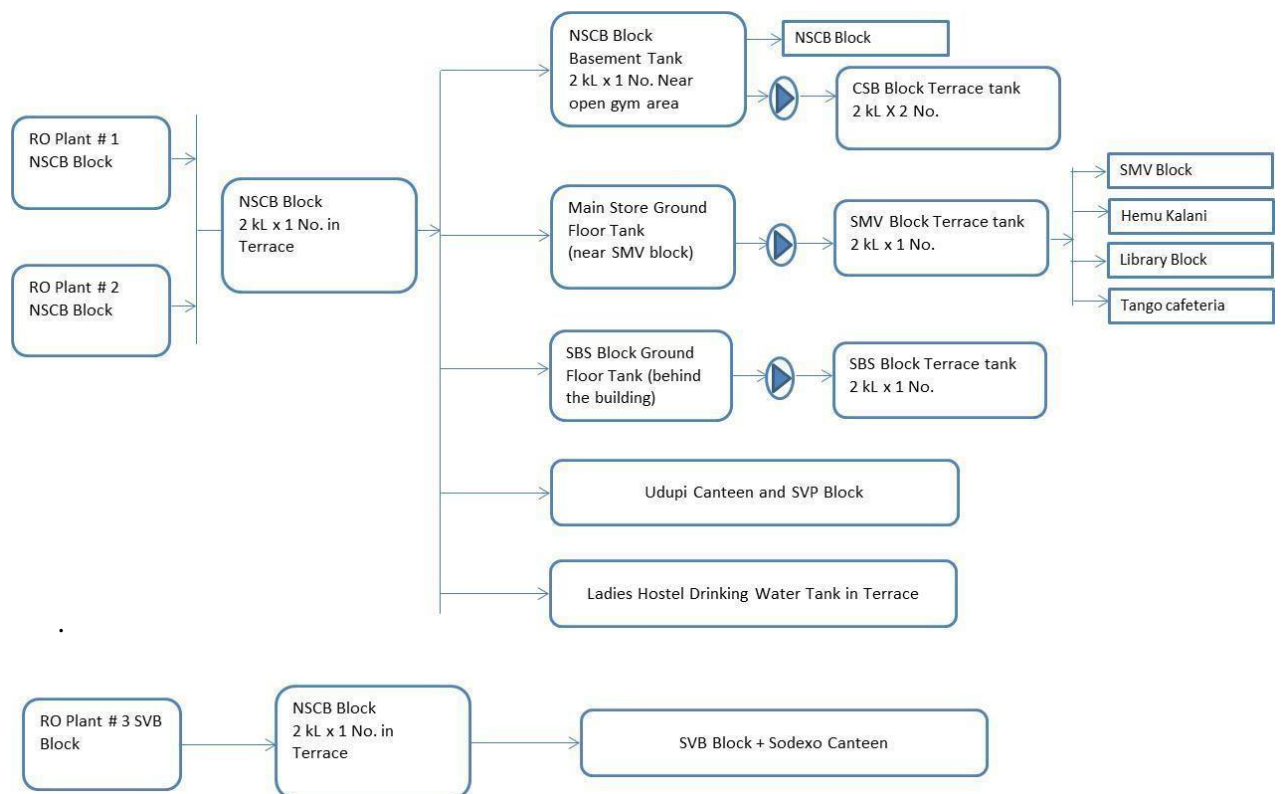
RO Plant # 1 NSCB Block

RO Plant # 2 NSCB Block

NSCB Block 2 kL x 1 No. in Terrace

NSCB Block Basement Tank 2 kL x 1 No. Near open gym area

NSCB Block

CSB Block Terrace tank 2 kL X 2 No.

Main Store Ground Floor Tank (near SMV block)

SMV Block Terrace tank 2 kL x 1 No.

SMV Block

Hemu Kalani

Library Block

Tango cafeteria

SBS Block Ground Floor Tank (behind the building)

SBS Block Terrace tank 2 kL x 1 No.

Udupi Canteen and SVP Block

Ladies Hostel Drinking Water Tank in Terrace

.

RO Plant # 3 SVB Block

NSCB Block 2 kL x 1 No. in Terrace

SVB Block + Sodexo Canteen